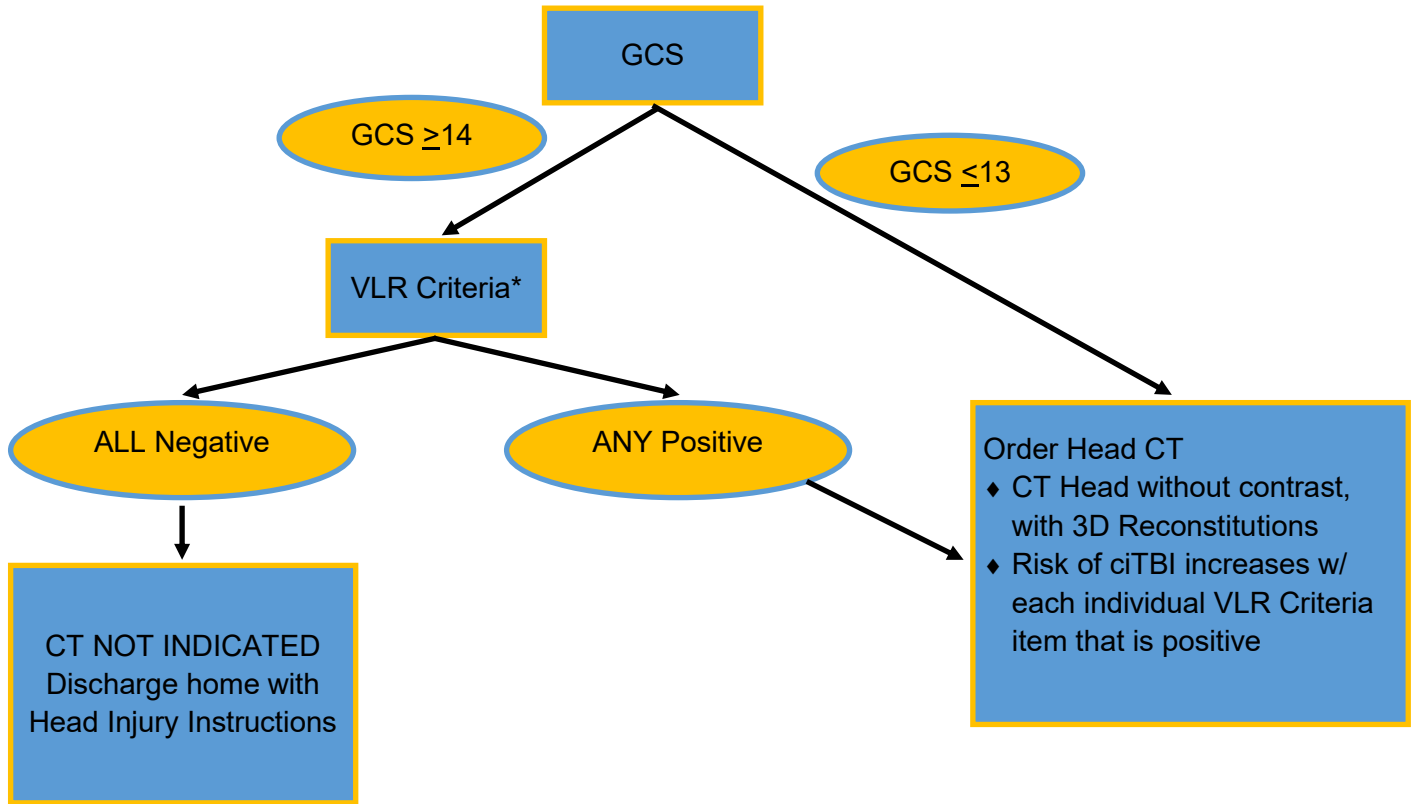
GCS

GCS $\geq$14

GCS $\leq$13

VLR Criteria*

ALL Negative

ANY Positive

CT NOT INDICATED
Discharge home with Head Injury Instructions

Order Head CT
♦ CT Head without contrast, with 3D Reconstitutions
♦ Risk of ciTBI increases w/ each individual VLR Criteria item that is positive